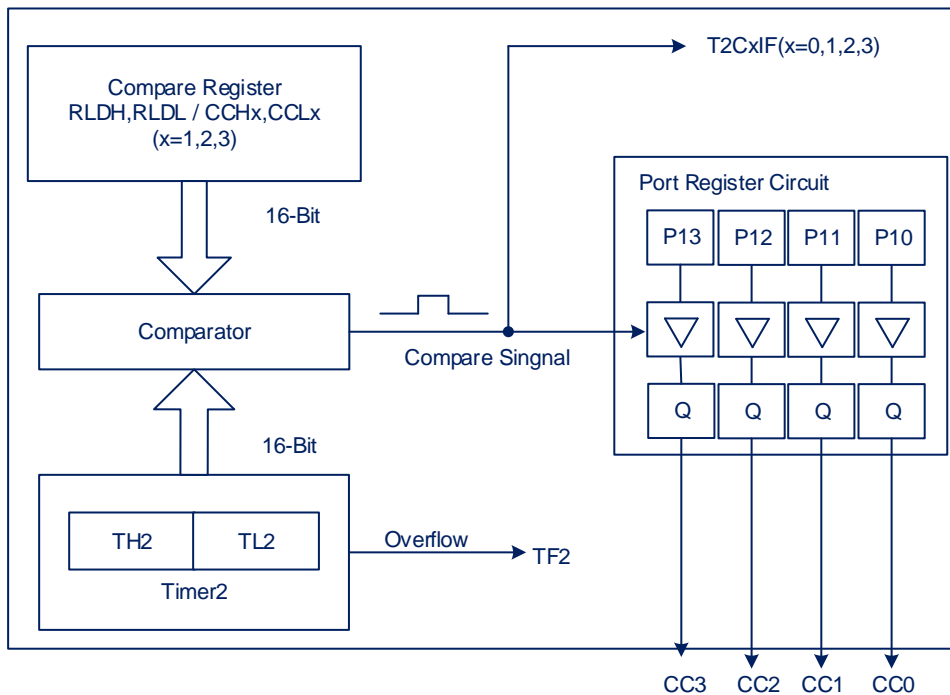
Compare Register
RLDH,RLDL / CCHx,CCLx
(x=1,2,3)

16-Bit

T2CxIF(x=0,1,2,3)

Port Register Circuit

P13 P12 P11 P10

Comparator

Compare Singnal

Q Q Q Q

16-Bit

TH2 TL2

Timer2

Overflow

TF2

CC3 CC2 CC1 CC0